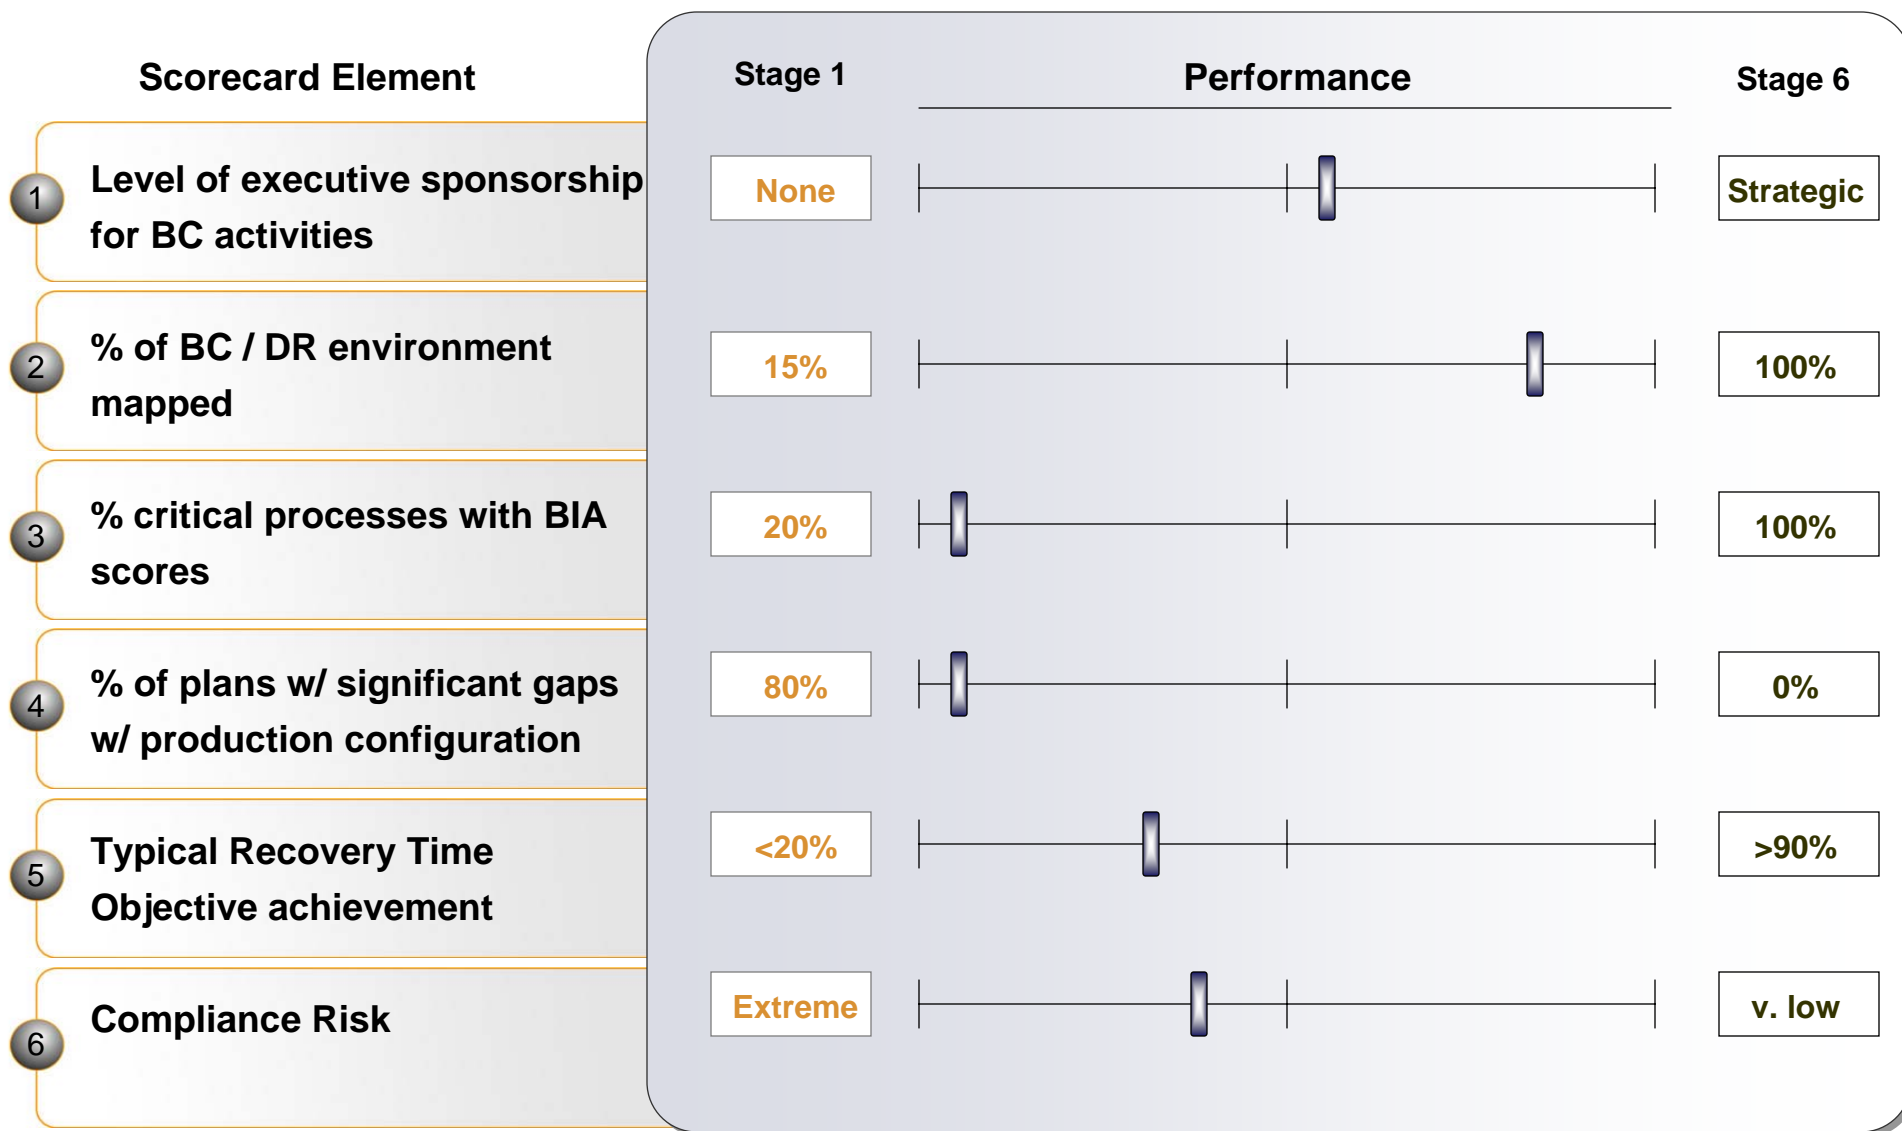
| | Scorecard Element | Stage 1 | Stage 6 |
|---|---|---|---|
| 1 | Level of executive sponsorship for BC activities | None | Strategic |
| 2 | % of BC / DR environment mapped | 15% | 100% |
| 3 | % critical processes with BIA scores | 20% | 100% |
| 4 | % of plans w/ significant gaps w/ production configuration | 80% | 0% |
| 5 | Typical Recovery Time Objective achievement | <20% | >90% |
| 6 | Compliance Risk | Extreme | v. low |

Performance